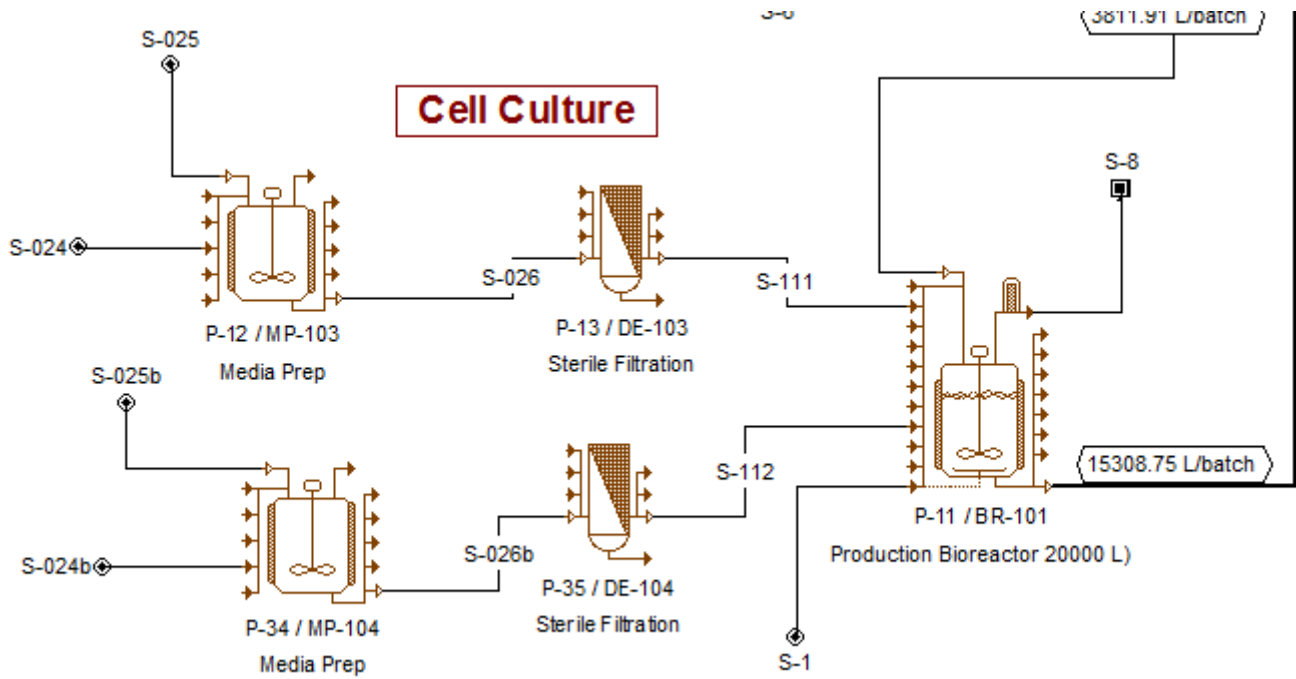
S-6

3811.91 L/batch

S-025

Cell Culture

S-8

S-024

S-026

S-111

P-12 / MP-103

Media Prep

P-13 / DE-103

Sterile Filtration

S-025b

S-112

15308.75 L/batch

S-024b

S-026b

P-11 / BR-101

Production Bioreactor 20000 L)

P-35 / DE-104

Sterile Filtration

P-34 / MP-104

Media Prep

S-1